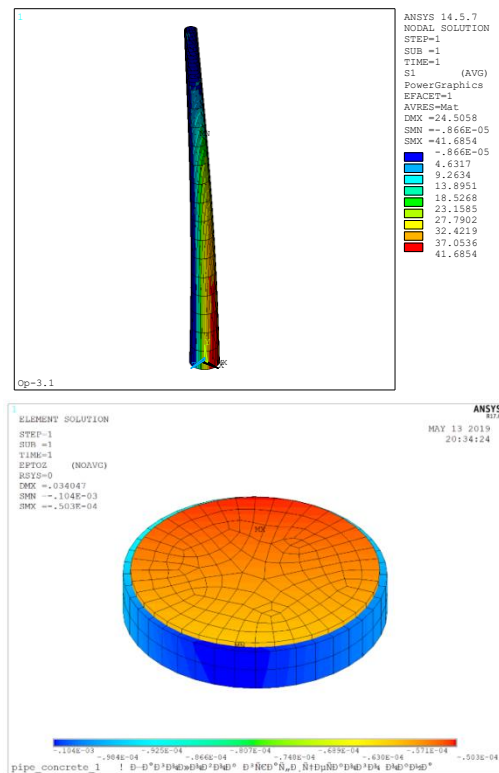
1

ANSYS 14.5.7
NODAL SOLUTION
STEP=1
SUB =1
TIME=1
S1 (AVG)
PowerGraphics
EFACET=1
AVRES=Mat
DMX =24.5058
SMN =-.866E-05
SMX =41.6854

-.866E-05
4.6317
9.2634
13.8951
18.5268
23.1585
27.7902
32.4219
37.0536
41.6854

MX
Y
Z X

Op-3.1

1
ELEMENT SOLUTION
STEP=1
SUB =1
TIME=1
EPTOZ (NOAVG)
RSYS=0
DMX =.034047
SMN =-.104E-03
SMX =-.503E-04

ANSYS
R17.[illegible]

MAY 13 2019
20:34:24

MX
MN

-.104E-03
-.984E-04
-.925E-04
-.866E-04
-.807E-04
-.748E-04
-.689E-04
-.630E-04
-.571E-04
-.503E-04

pipe_concrete_1 ! Ð–Ð°Ð³Ñ€ÑƒÐ¶ÐµÐ½Ð¸Ðµ Ð³ÑŽÐ´Ñ„Ð¸Ð½Ñ‹Ð¼Ð¸ Ð¾ÑÐ½Ð¾Ð²Ð°Ð½Ð¸Ñ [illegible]